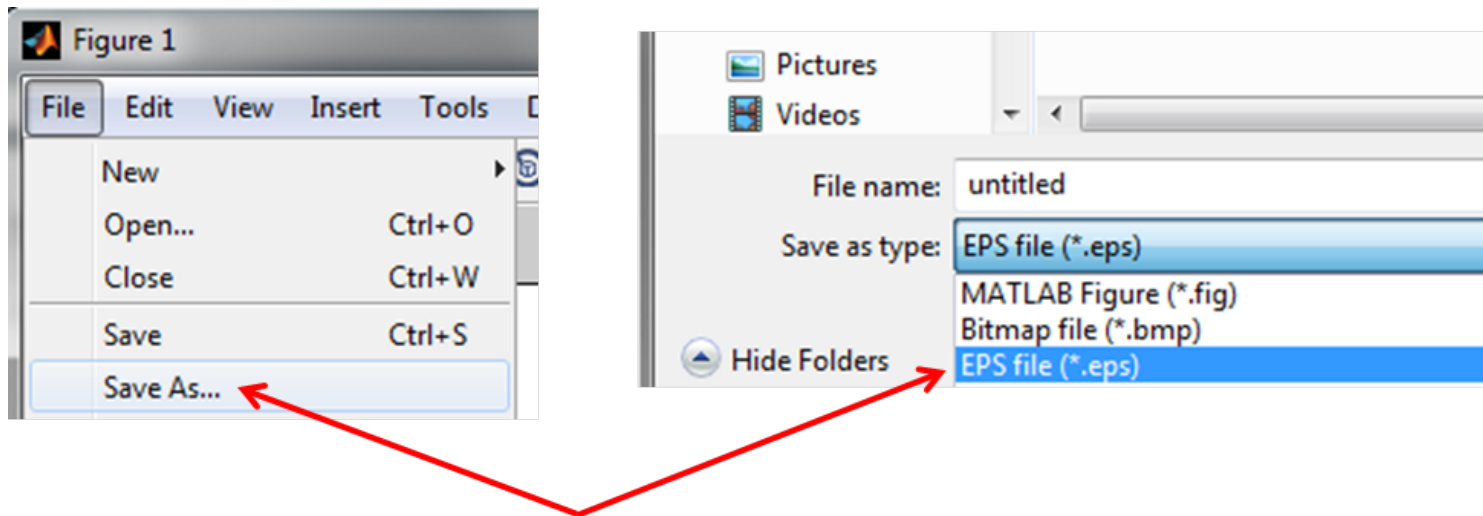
Figure 1

File Edit View Insert Tools D

New
Open... Ctrl+O
Close Ctrl+W
Save Ctrl+S
Save As...

Pictures
Videos

File name: untitled
Save as type: EPS file (*.eps)

MATLAB Figure (*.fig)
Bitmap file (*.bmp)
EPS file (*.eps)

Hide Folders